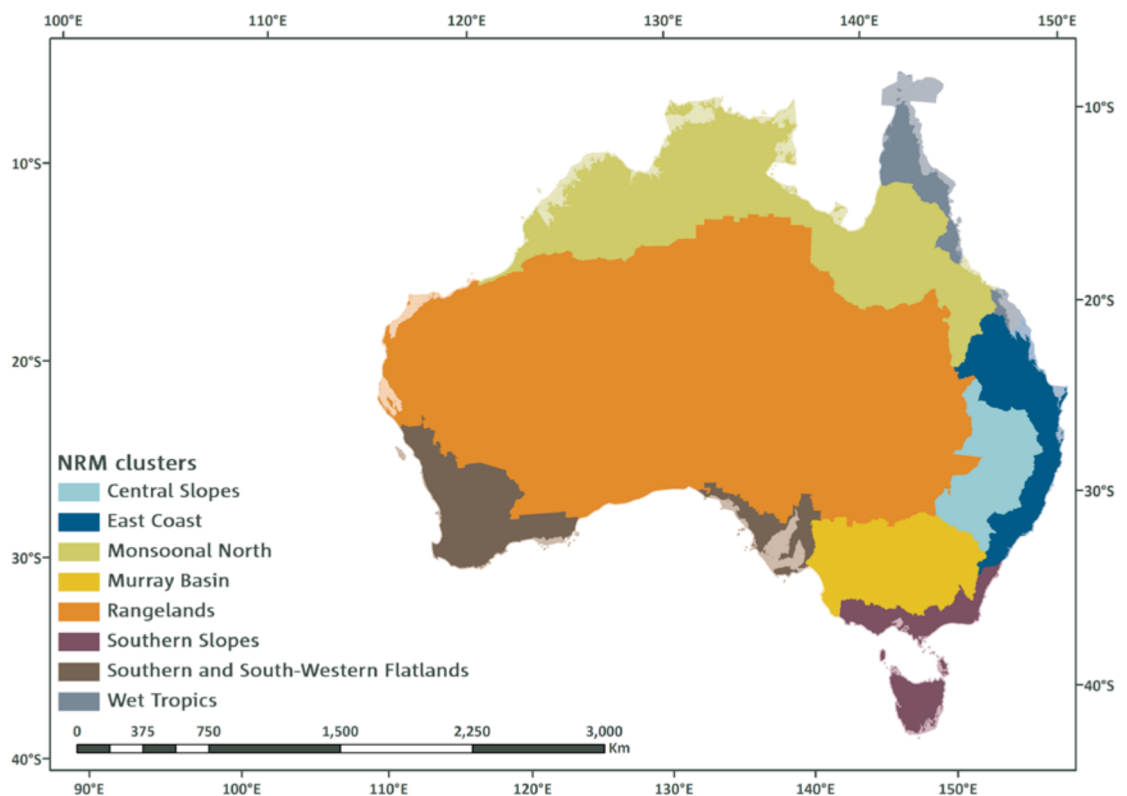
100°E 110°E 120°E 130°E 140°E 150°E

10°S
20°S
30°S
40°S

10°S
20°S
30°S
40°S

NRM clusters
Central Slopes
East Coast
Monsoonal North
Murray Basin
Rangelands
Southern Slopes
Southern and South-Western Flatlands
Wet Tropics

0 375 750 1,500 2,250 3,000 Km

90°E 100°E 110°E 120°E 130°E 140°E 150°E